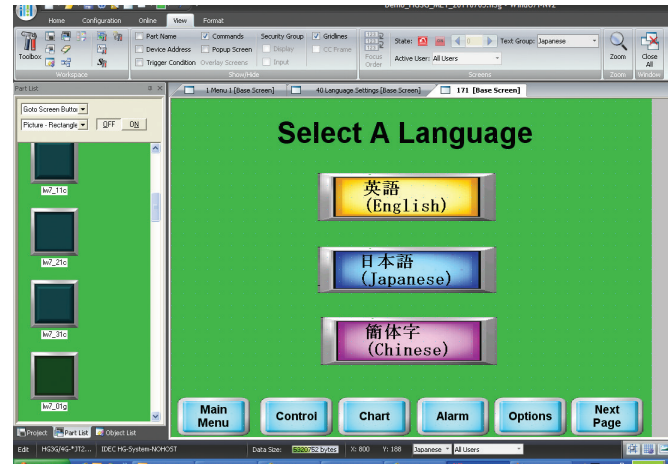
Demo_HG3G_MLT_20110705.hgl - WindO/I-NV2

Home Configuration Online View Format

Toolbox

Part Name
Device Address
Trigger Condition

Commands
Popup Screen
Overlay Screens

Security Group
Display
Input

Gridlines
CC Frame

Focus Order

State:
Text Group: Japanese
Active User: All Users

Zoom
Close All

Workspace Show/Hide Screens Zoom Window

Part List

Goto Screen Button
Picture - Rectangle
OFF ON

lw7_11c
lw7_21c
lw7_31c
lw7_01g

Project Part List Object List

1 Menu 1 [Base Screen] 40 Language Settings [Base Screen] 171 [Base Screen]

Select A Language

英語
(English)

日本語
(Japanese)

简体字
(Chinese)

Main Menu
Control
Chart
Alarm
Options
Next Page

Edit HG3G/4G-*JT2... IDEC HG-System-NOHOST Data Size: 8820752 bytes X: 800 Y: 188 Japanese All Users